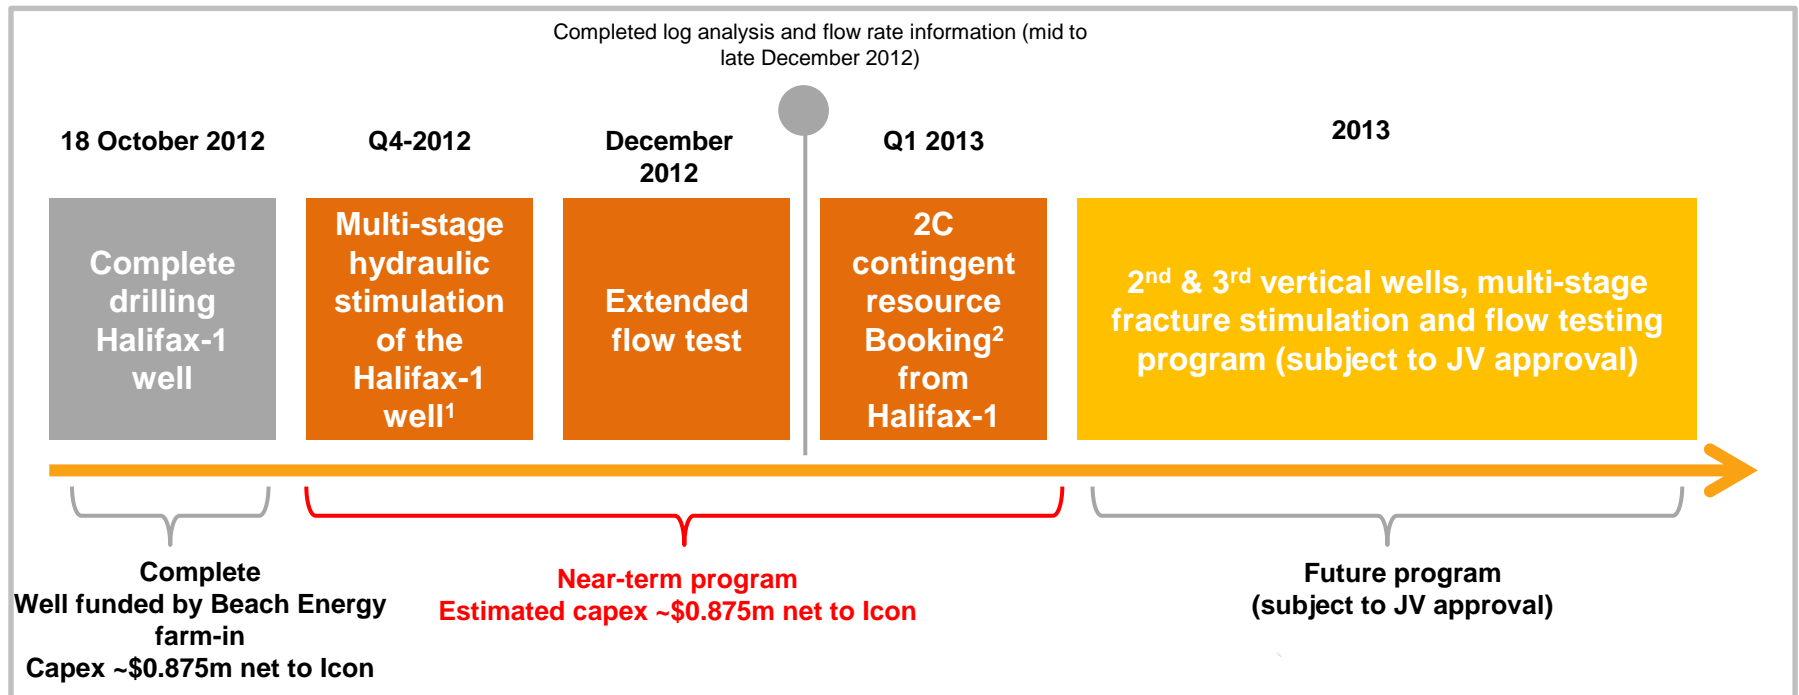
Completed log analysis and flow rate information (mid to late December 2012)

18 October 2012

Q4-2012

December 2012

Q1 2013

2013

Complete drilling Halifax-1 well

Multi-stage hydraulic stimulation of the Halifax-1 well$^1$

Extended flow test

2C contingent resource Booking$^2$ from Halifax-1

2$^{nd}$ & 3$^{rd}$ vertical wells, multi-stage fracture stimulation and flow testing program (subject to JV approval)

Complete
Well funded by Beach Energy farm-in
Capex ~$0.875m net to Icon

Near-term program
Estimated capex ~$0.875m net to Icon

Future program
(subject to JV approval)